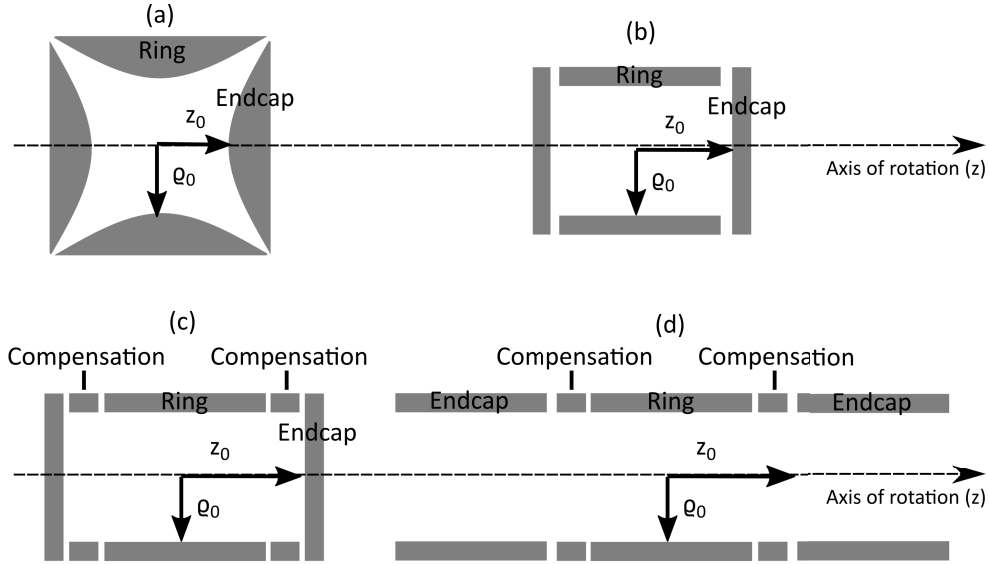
(a)

Ring

Endcap

$z_0$

$\varrho_0$

(b)

Ring

Endcap

$z_0$

$\varrho_0$

Axis of rotation (z)

(c)

Compensation

Compensation

Ring

Endcap

$z_0$

$\varrho_0$

(d)

Compensation

Compensation

Endcap

Ring

Endcap

$z_0$

$\varrho_0$

Axis of rotation (z)